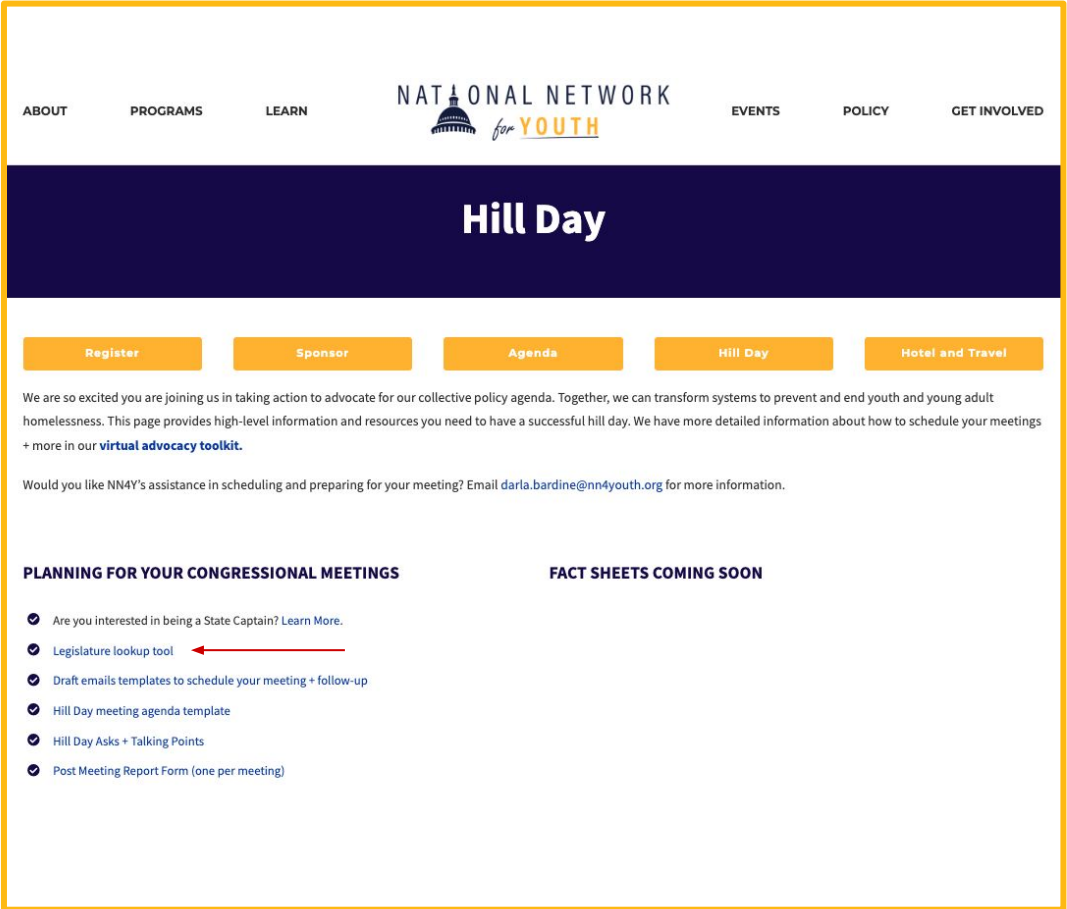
ABOUT PROGRAMS LEARN

NATIONAL NETWORK for YOUTH

EVENTS POLICY GET INVOLVED

Hill Day

Register | Sponsor | Agenda | Hill Day | Hotel and Travel

We are so excited you are joining us in taking action to advocate for our collective policy agenda. Together, we can transform systems to prevent and end youth and young adult homelessness. This page provides high-level information and resources you need to have a successful hill day. We have more detailed information about how to schedule your meetings + more in our virtual advocacy toolkit.

Would you like NN4Y's assistance in scheduling and preparing for your meeting? Email darla.bardine@nn4youth.org for more information.

PLANNING FOR YOUR CONGRESSIONAL MEETINGS

Are you interested in being a State Captain? Learn More.

Legislature lookup tool

Draft emails templates to schedule your meeting + follow-up

Hill Day meeting agenda template

Hill Day Asks + Talking Points

Post Meeting Report Form (one per meeting)

FACT SHEETS COMING SOON